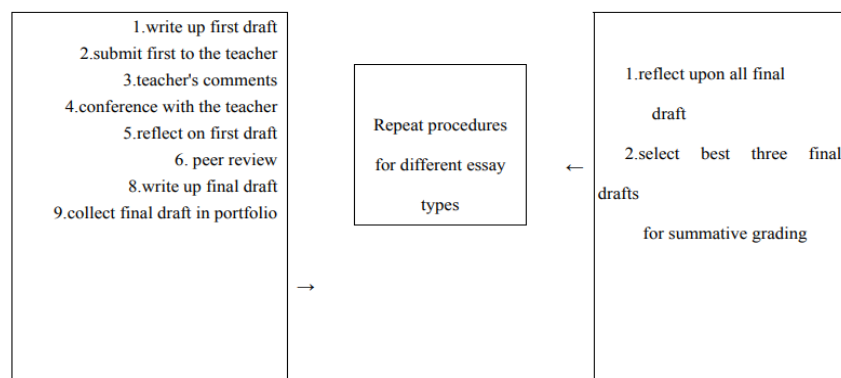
1.write up first draft
2.submit first to the teacher
3.teacher's comments
4.conference with the teacher
5.reflect on first draft
6. peer review
8.write up final draft
9.collect final draft in portfolio

→

Repeat procedures for different essay types

←

1.reflect upon all final draft
2.select best three final drafts for summative grading